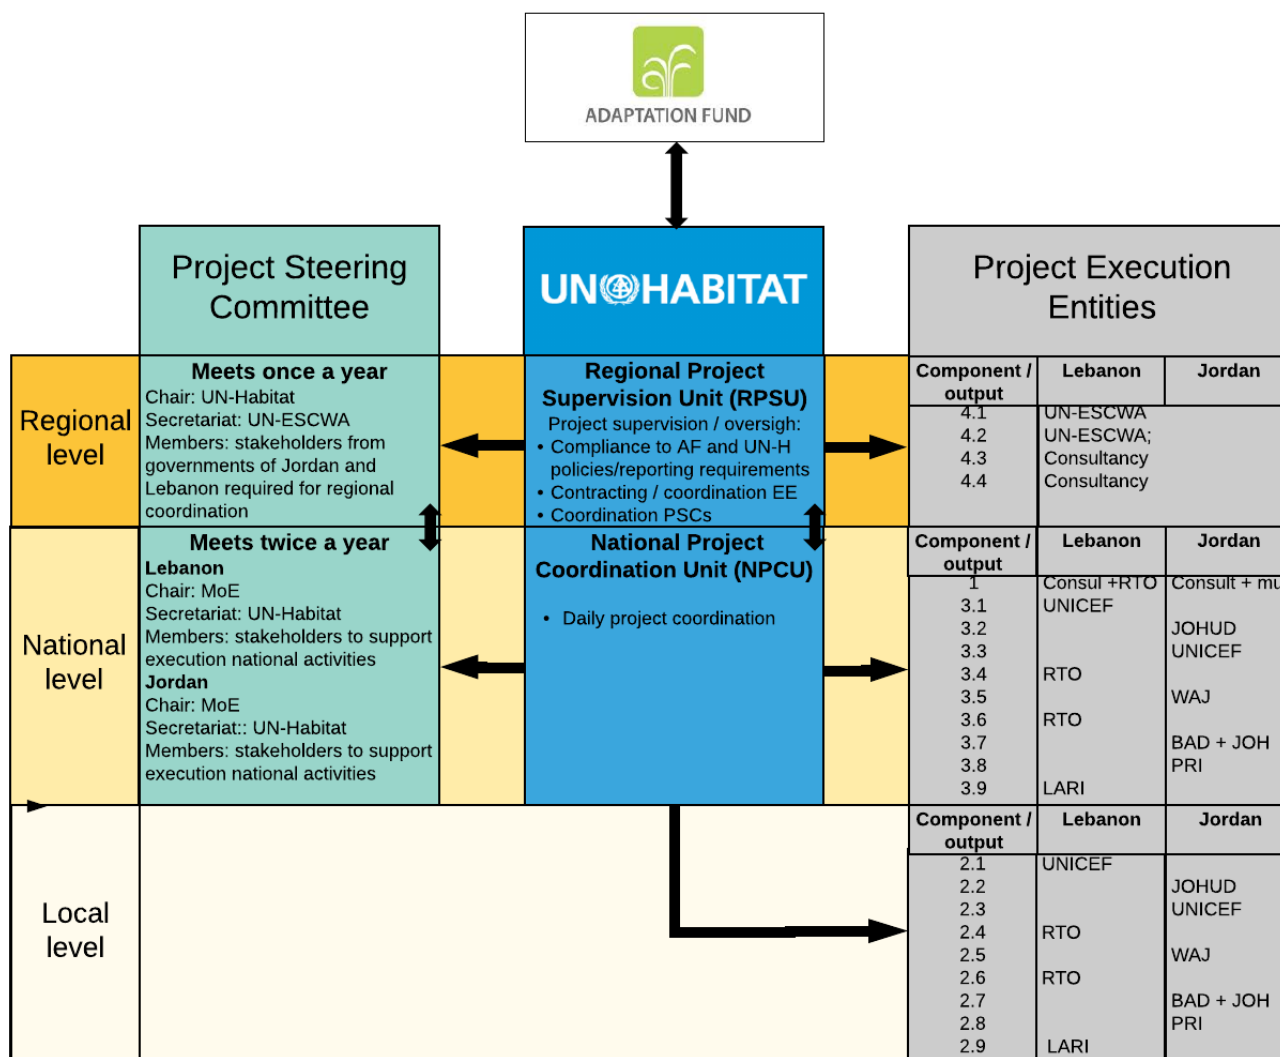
ADAPTATION FUND

Project Steering Committee

UN HABITAT

Project Execution Entities

Regional level

Meets once a year
Chair: UN-Habitat
Secretariat: UN-ESCWA
Members: stakeholders from governments of Jordan and Lebanon required for regional coordination

Regional Project Supervision Unit (RPSU)
Project supervision / oversigh:
• Compliance to AF and UN-H policies/reporting requirements
• Contracting / coordination EE
• Coordination PSCs

| Component / output | Lebanon | Jordan |
|---|---|---|
| 4.1 | UN-ESCWA | |
| 4.2 | UN-ESCWA; | |
| 4.3 | Consultancy | |
| 4.4 | Consultancy | |

National level

Meets twice a year
Lebanon
Chair: MoE
Secretariat: UN-Habitat
Members: stakeholders to support execution national activities
Jordan
Chair: MoE
Secretariat:: UN-Habitat
Members: stakeholders to support execution national activities

National Project Coordination Unit (NPCU)
• Daily project coordination

| Component / output | Lebanon | Jordan |
|---|---|---|
| 1 | Consul +RTO | Consult + mu |
| 3.1 | UNICEF | |
| 3.2 | | JOHUD |
| 3.3 | | UNICEF |
| 3.4 | RTO | |
| 3.5 | | WAJ |
| 3.6 | RTO | |
| 3.7 | | BAD + JOH |
| 3.8 | | PRI |
| 3.9 | LARI | |

Local level

| Component / output | Lebanon | Jordan |
|---|---|---|
| 2.1 | UNICEF | |
| 2.2 | | JOHUD |
| 2.3 | | UNICEF |
| 2.4 | RTO | |
| 2.5 | | WAJ |
| 2.6 | RTO | |
| 2.7 | | BAD + JOH |
| 2.8 | | PRI |
| 2.9 | LARI | |